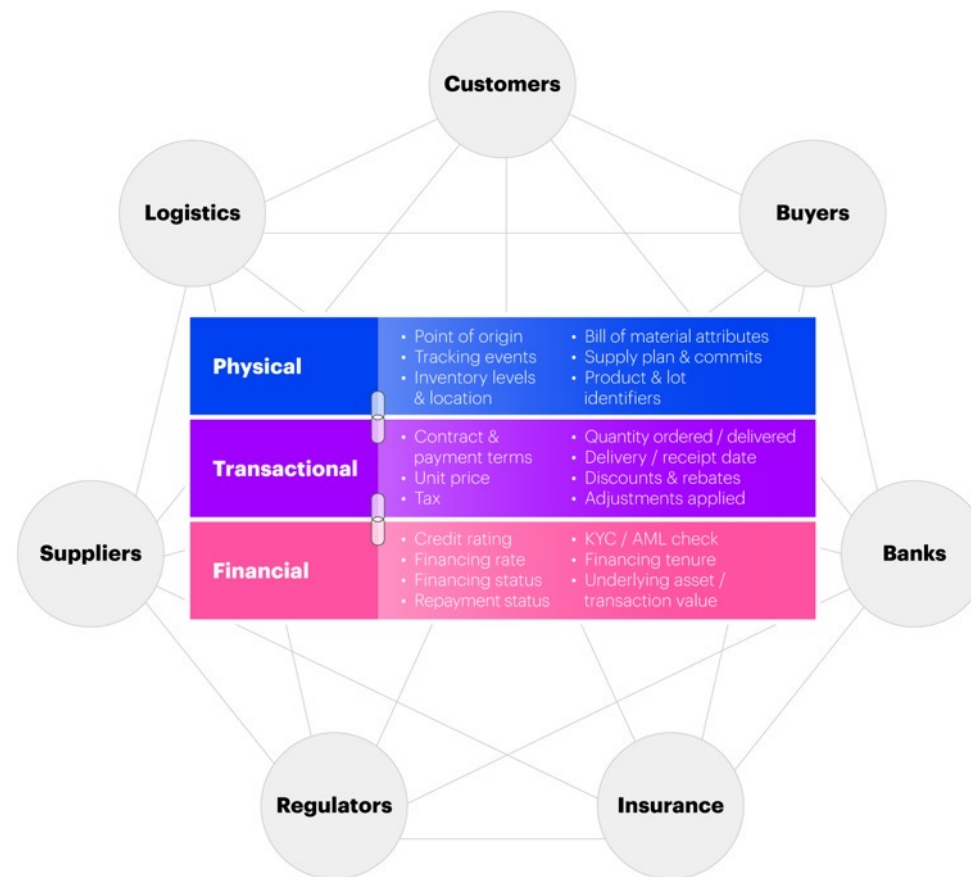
Customers

Logistics

Buyers

Physical

- Point of origin
- Tracking events
- Inventory levels & location

- Bill of material attributes
- Supply plan & commits
- Product & lot identifiers

Transactional

- Contract & payment terms
- Unit price
- Tax

- Quantity ordered / delivered
- Delivery / receipt date
- Discounts & rebates
- Adjustments applied

Financial

- Credit rating
- Financing rate
- Financing status
- Repayment status

- KYC / AML check
- Financing tenure
- Underlying asset / transaction value

Suppliers

Banks

Regulators

Insurance